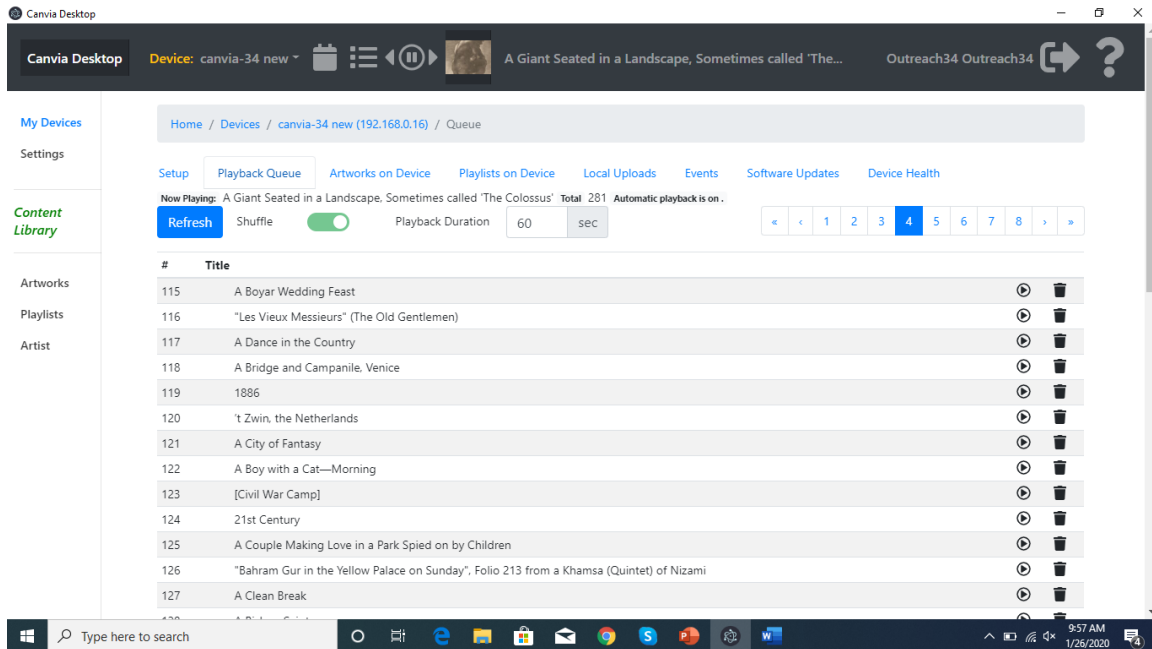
Canvia Desktop

Canvia Desktop

Device: canvia-34 new

A Giant Seated in a Landscape, Sometimes called 'The...

Outreach34 Outreach34

My Devices

Settings

Content Library

Artworks

Playlists

Artist

Home / Devices / canvia-34 new (192.168.0.16) / Queue

Setup | Playback Queue | Artworks on Device | Playlists on Device | Local Uploads | Events | Software Updates | Device Health

Now Playing: A Giant Seated in a Landscape, Sometimes called 'The Colossus' Total 281 Automatic playback is on .

Refresh Shuffle Playback Duration 60 sec

« ‹ 1 2 3 4 5 6 7 8 › »

| # | Title |
|---|---|
| 115 | A Boyar Wedding Feast |
| 116 | "Les Vieux Messieurs" (The Old Gentlemen) |
| 117 | A Dance in the Country |
| 118 | A Bridge and Campanile, Venice |
| 119 | 1886 |
| 120 | 't Zwin, the Netherlands |
| 121 | A City of Fantasy |
| 122 | A Boy with a Cat—Morning |
| 123 | [Civil War Camp] |
| 124 | 21st Century |
| 125 | A Couple Making Love in a Park Spied on by Children |
| 126 | "Bahram Gur in the Yellow Palace on Sunday", Folio 213 from a Khamsa (Quintet) of Nizami |
| 127 | A Clean Break |
| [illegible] | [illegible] |

Type here to search

9:57 AM
1/26/2020